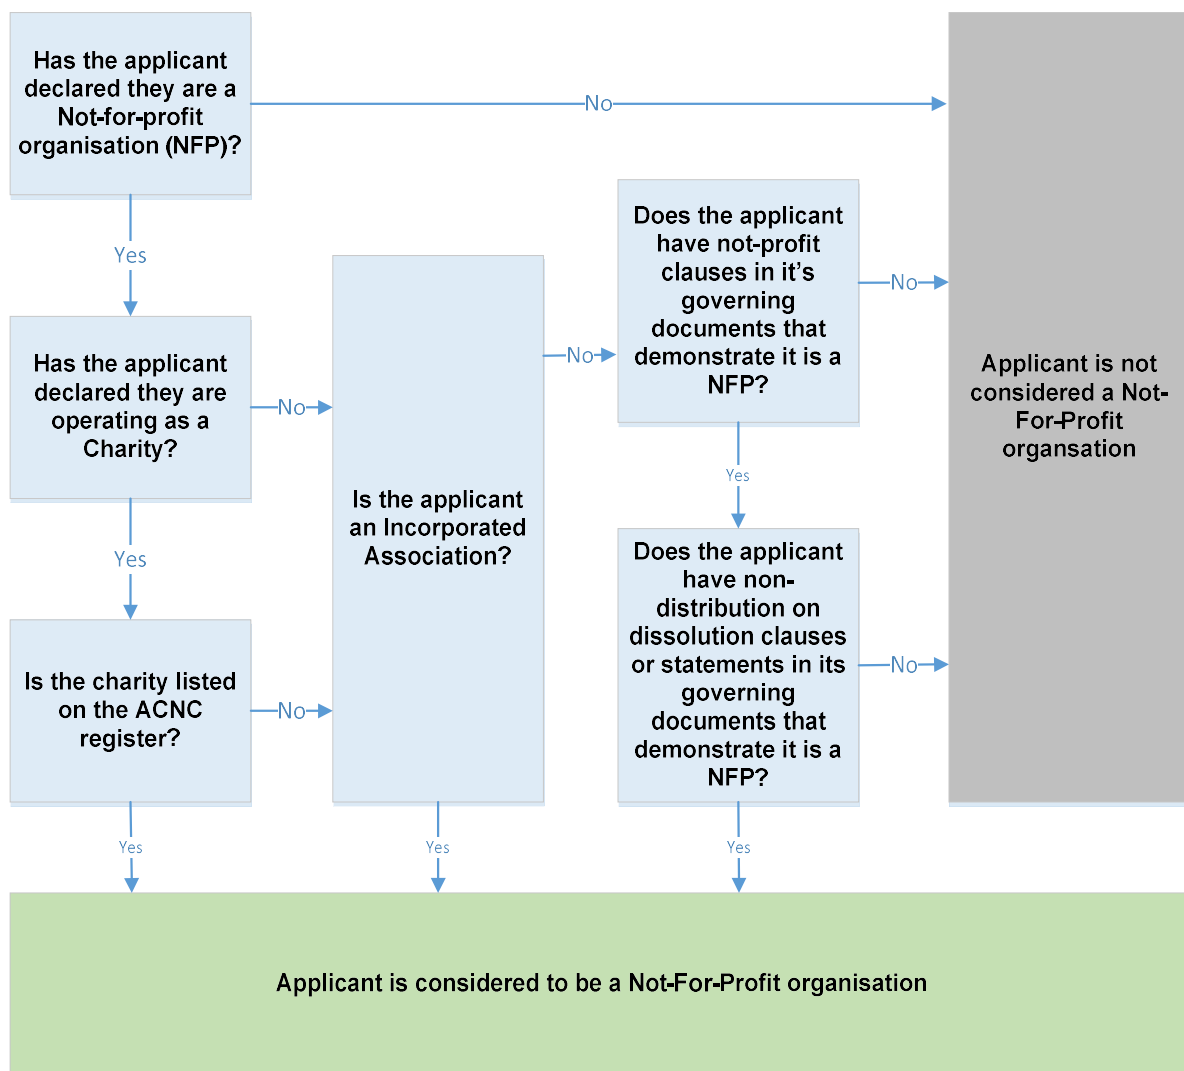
Has the applicant declared they are a Not-for-profit organisation (NFP)?

No

Yes

Has the applicant declared they are operating as a Charity?

No

Yes

Is the charity listed on the ACNC register?

No

Is the applicant an Incorporated Association?

No

Does the applicant have not-profit clauses in it's governing documents that demonstrate it is a NFP?

No

Yes

Does the applicant have non-distribution on dissolution clauses or statements in its governing documents that demonstrate it is a NFP?

No

Applicant is not considered a Not-For-Profit organsation

Yes

Yes

Yes

Applicant is considered to be a Not-For-Profit organisation